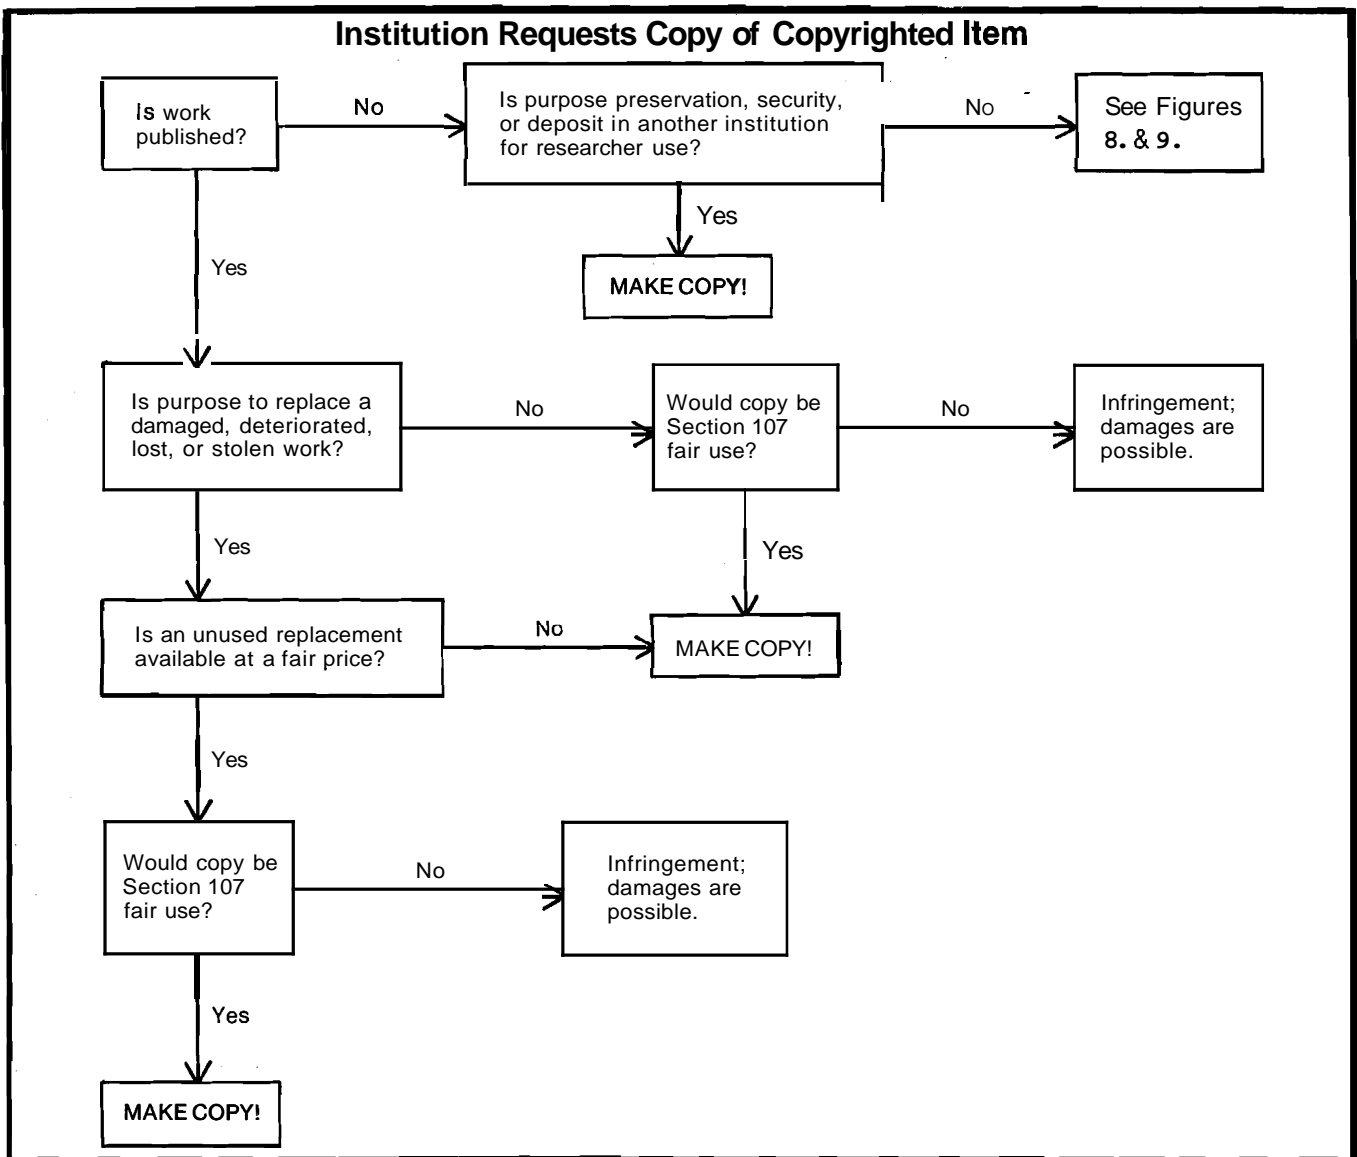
Institution Requests Copy of Copyrighted Item

Is work published?

No

Is purpose preservation, security, or deposit in another institution for researcher use?

No

See Figures 8. & 9.

Yes

MAKE COPY!

Yes

Is purpose to replace a damaged, deteriorated, lost, or stolen work?

No

Would copy be Section 107 fair use?

No

Infringement; damages are possible.

Yes

Yes

Is an unused replacement available at a fair price?

No

MAKE COPY!

Yes

Would copy be Section 107 fair use?

No

Infringement; damages are possible.

Yes

MAKE COPY!